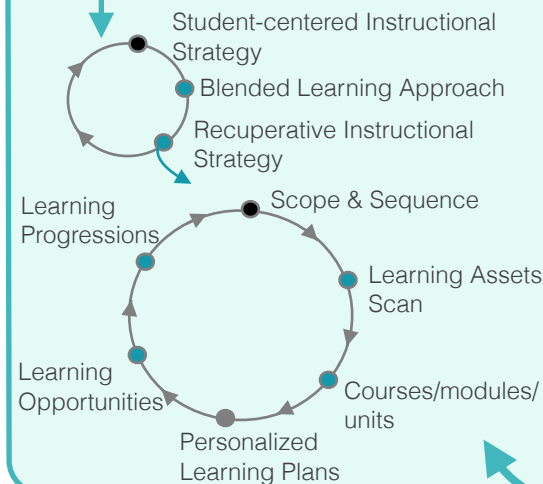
Student-centered Instructional Strategy

Blended Learning Approach

Recuperative Instructional Strategy

Learning Progressions

Scope & Sequence

Learning Assets Scan

Courses/modules/units

Personalized Learning Plans

Learning Opportunities